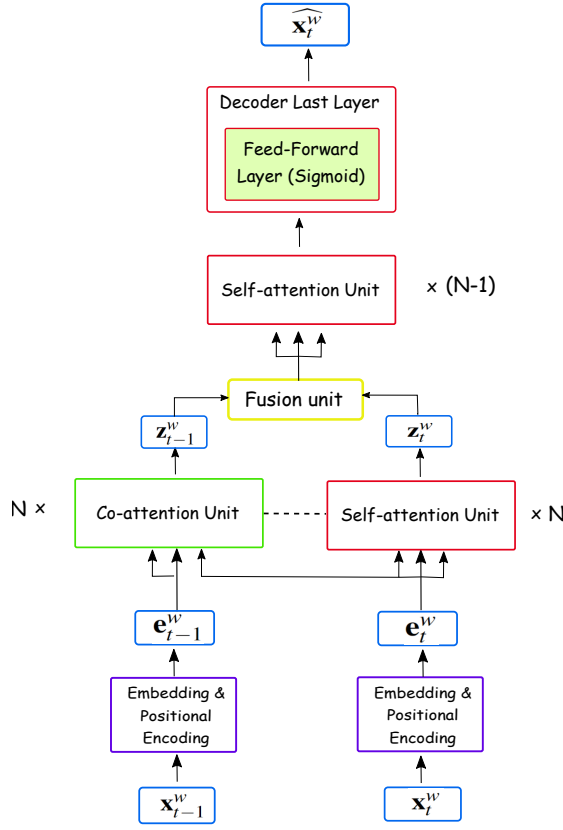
$\widehat{\mathbf{x}_t^w}$

Decoder Last Layer

Feed-Forward Layer (Sigmoid)

Self-attention Unit

× (N-1)

Fusion unit

$\mathbf{z}_{t-1}^w$

$\mathbf{z}_t^w$

N ×

Co-attention Unit

Self-attention Unit

× N

$\mathbf{e}_{t-1}^w$

$\mathbf{e}_t^w$

Embedding & Positional Encoding

Embedding & Positional Encoding

$\mathbf{x}_{t-1}^w$

$\mathbf{x}_t^w$